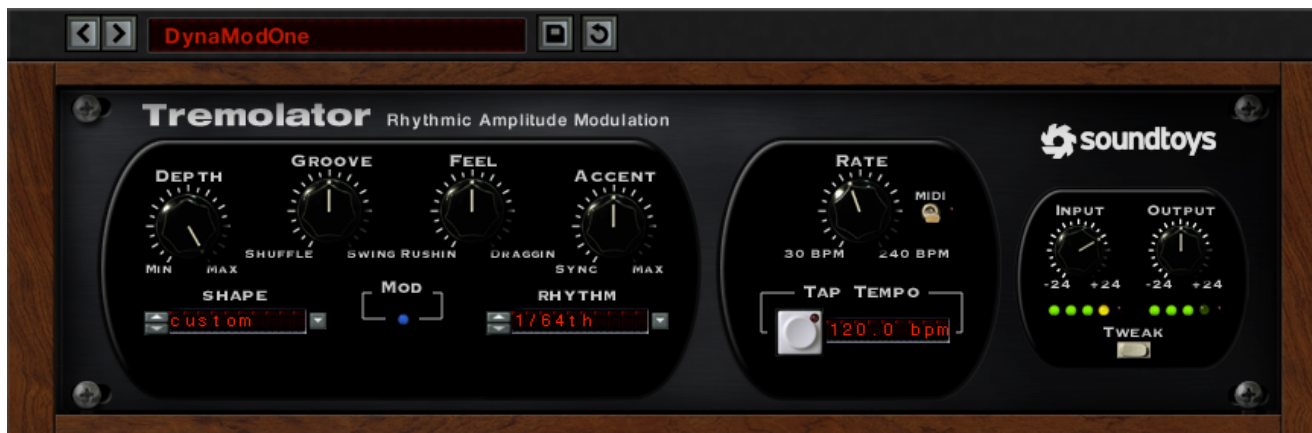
DynaModOne

Tremolator Rhythmic Amplitude Modulation

soundtoys

Depth
Min Max

Groove
Shuffle Swing

Feel
Rushin Draggin

Accent
Sync Max

Shape
custom

Mod

Rhythm
1/64th

Rate
Midi
30 BPM 240 BPM

Tap Tempo
120.0 bpm

Input
-24 +24

Output
-24 +24

Tweak